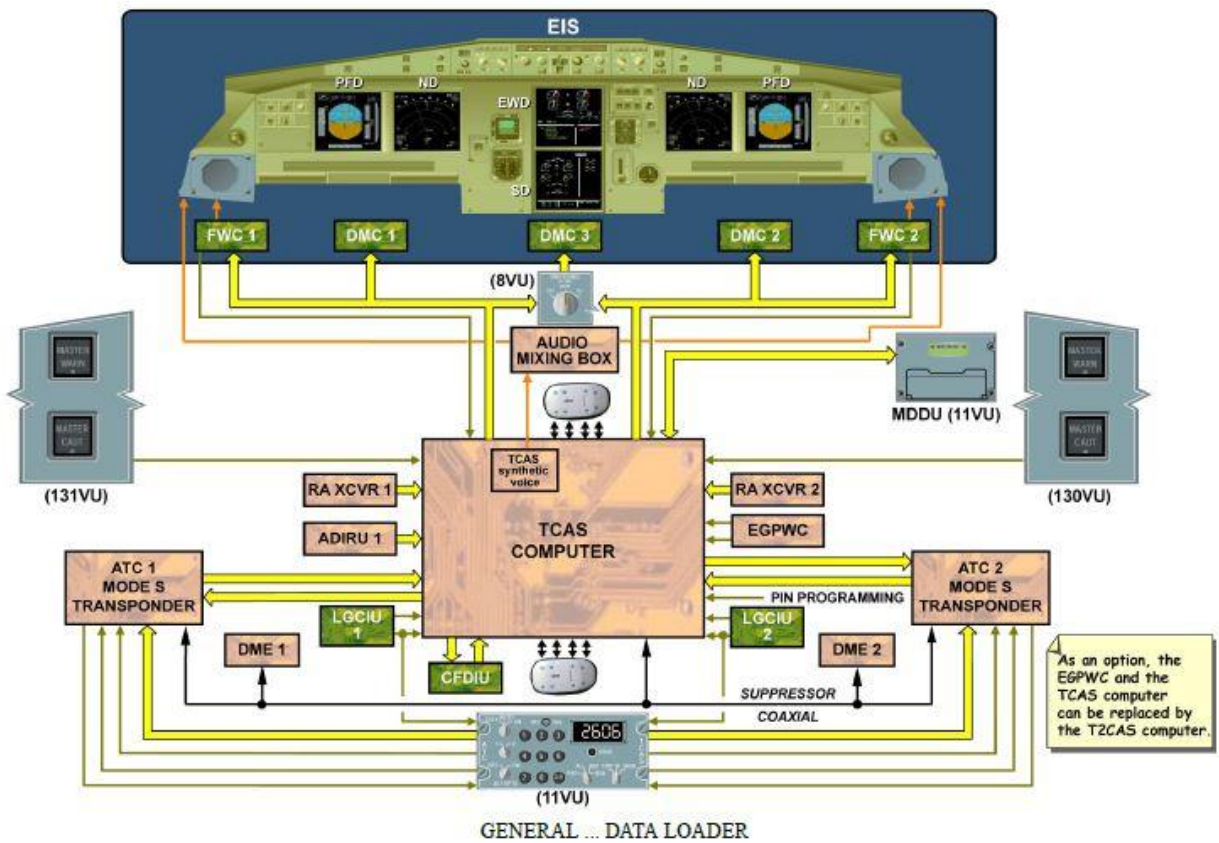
EIS

PFD
ND
EWD
SD
ND
PFD

FWC 1
DMC 1
DMC 3
DMC 2
FWC 2

(8VU)

AUDIO MIXING BOX

MDDU (11VU)

MASTER WARN
MASTER CAUT
(131VU)

MASTER WARN
MASTER CAUT
(130VU)

TCAS synthetic voice

RA XCVR 1
ADIRU 1
TCAS COMPUTER
RA XCVR 2
EGPWC

ATC 1 MODE S TRANSPONDER
ATC 2 MODE S TRANSPONDER
PIN PROGRAMMING

LGCIU 1
LGCIU 2
DME 1
DME 2
CFDIU

SUPPRESSOR
COAXIAL

2606

(11VU)

As an option, the EGPWC and the TCAS computer can be replaced by the T2CAS computer.

GENERAL ... DATA LOADER